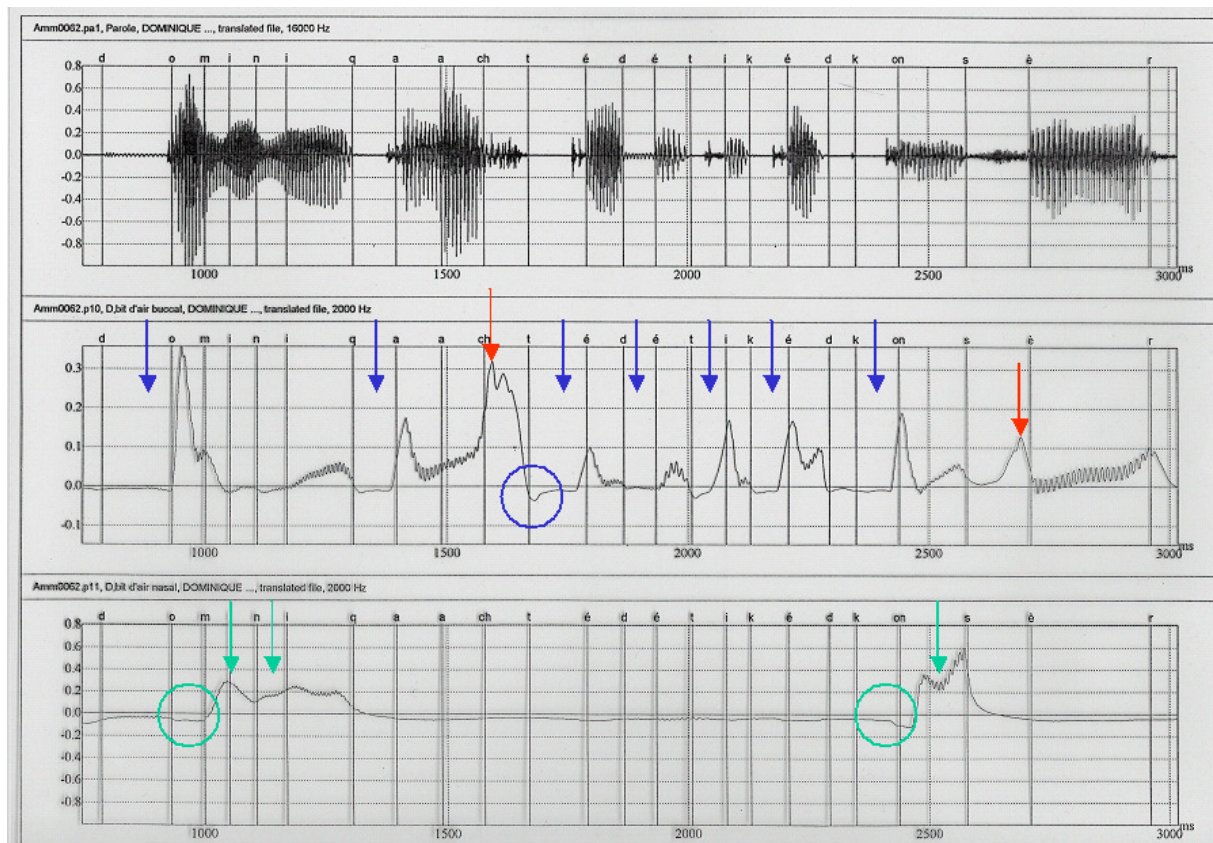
Amm0062.pa1, Parole, DOMINIQUE ..., translated file, 16000 Hz

d o m i n i q a a ch t é d é t i k é d k on s è r

0.8
0.6
0.4
0.2
0.0
-0.2
-0.4
-0.6
-0.8

1000 1500 2000 2500 3000 ms

Amm0062.p10, D,bit d'air buccal, DOMINIQUE ..., translated file, 2000 Hz

d o m i n i q a a ch t é d é t i k é d k on s è r

0.3
0.2
0.1
0.0
-0.1

1000 1500 2000 2500 3000 ms

Amm0062.p11, D,bit d'air nasal, DOMINIQUE ..., translated file, 2000 Hz

d o m i n i q a a ch t é d é t i k é d k on s è r

0.8
0.6
0.4
0.2
0.0
-0.2
-0.4
-0.6
-0.8

1000 1500 2000 2500 3000 ms